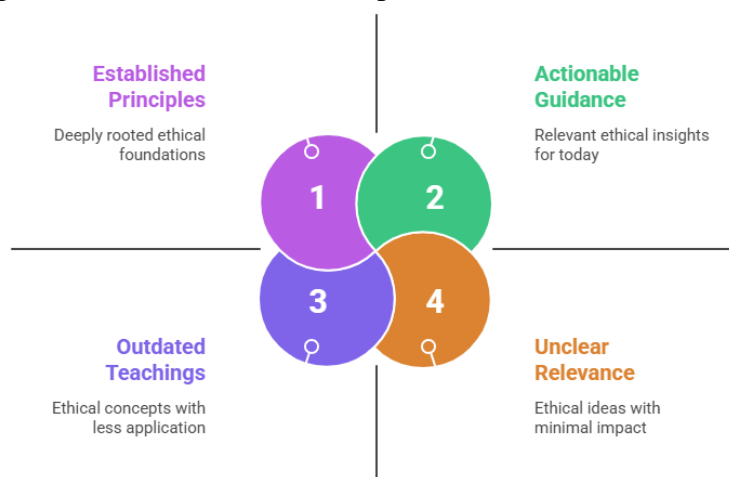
Established Principles

Deeply rooted ethical foundations

Actionable Guidance

Relevant ethical insights for today

1

2

3

4

Outdated Teachings

Ethical concepts with less application

Unclear Relevance

Ethical ideas with minimal impact